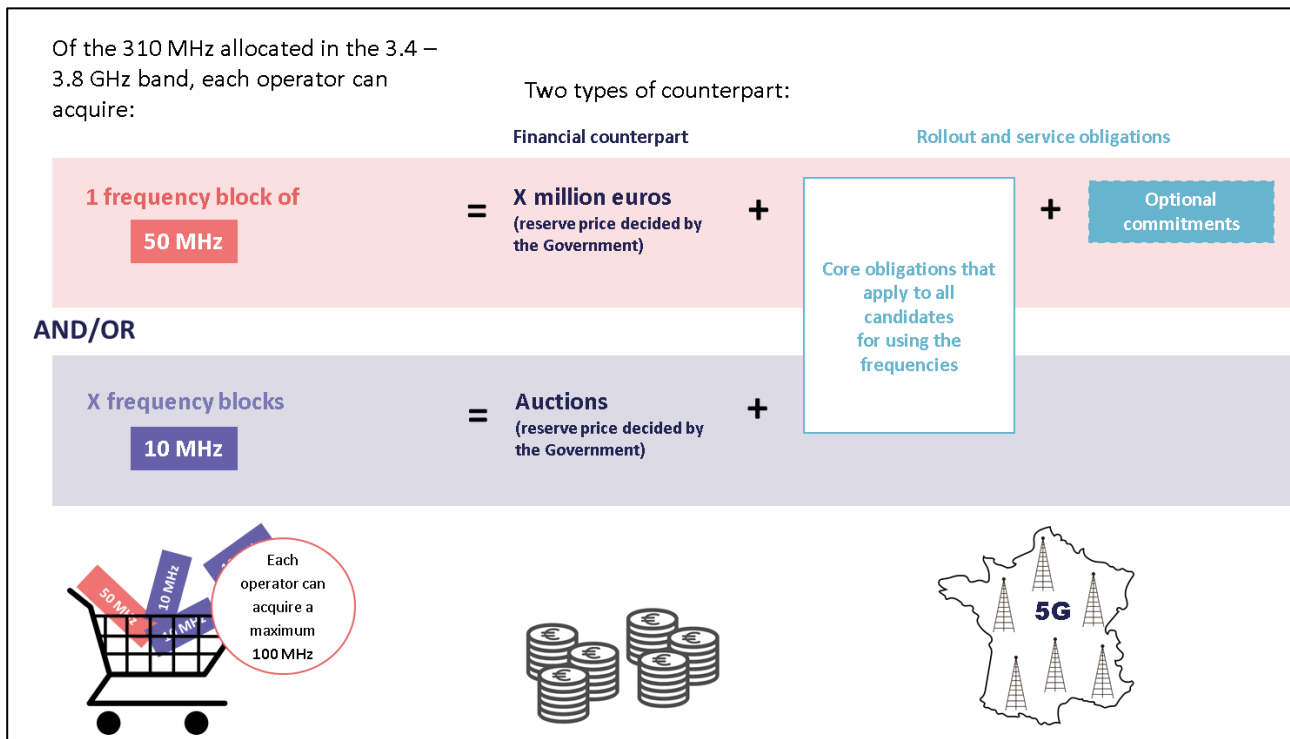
Of the 310 MHz allocated in the 3.4 – 3.8 GHz band, each operator can acquire:

Two types of counterpart:

Financial counterpart

Rollout and service obligations

1 frequency block of

50 MHz

=

X million euros
(reserve price decided by the Government)

+

Core obligations that apply to all candidates for using the frequencies

+

Optional commitments

AND/OR

X frequency blocks

10 MHz

=

Auctions
(reserve price decided by the Government)

+

50 MHz

10 MHz

10 MHz

10 MHz

Each operator can acquire a maximum 100 MHz

5G